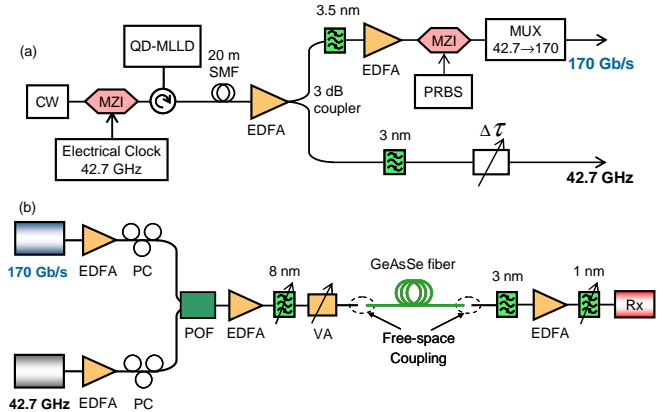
(a)

QD-MLLD

20 m SMF

3.5 nm

EDFA

MZI

MUX 42.7→170

170 Gb/s

CW

MZI

EDFA

3 dB coupler

PRBS

Electrical Clock 42.7 GHz

3 nm

$\Delta\tau$

42.7 GHz

(b)

170 Gb/s

EDFA

PC

8 nm

GeAsSe fiber

3 nm

1 nm

Rx

POF

EDFA

VA

Free-space Coupling

EDFA

42.7 GHz

EDFA

PC